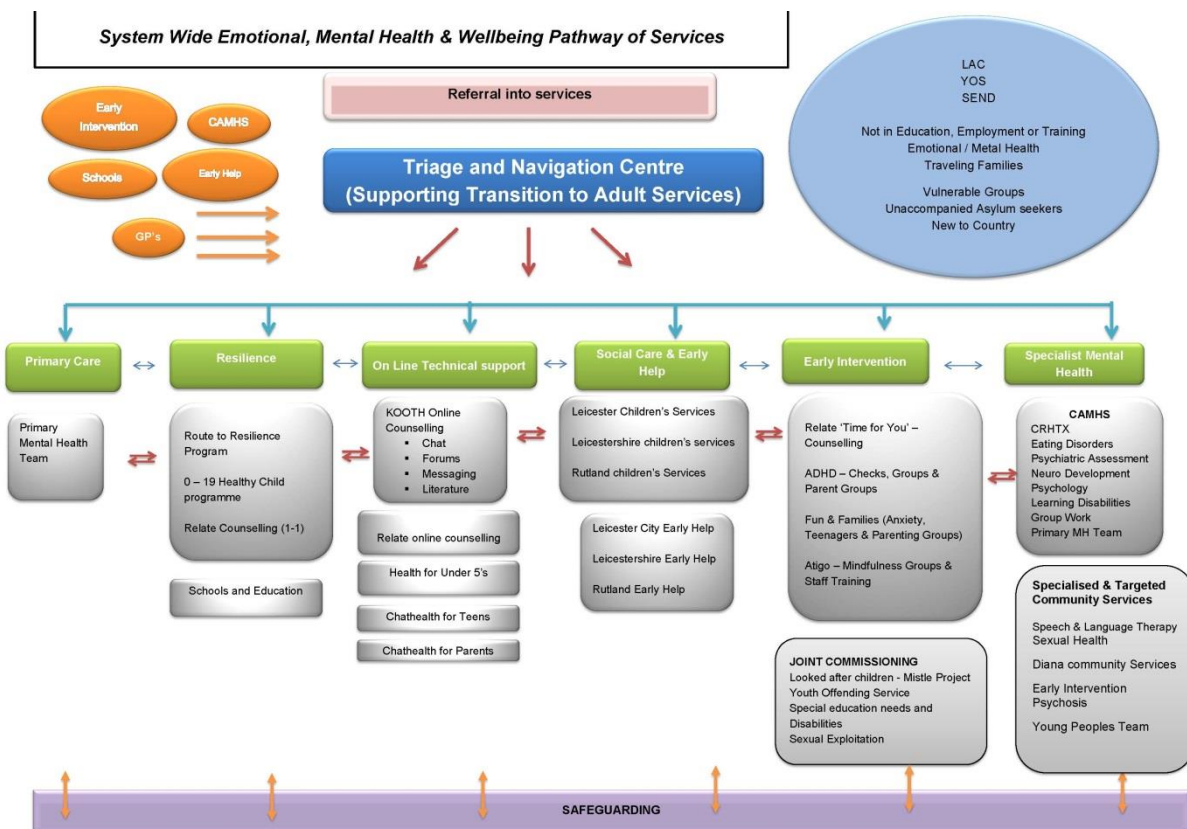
System Wide Emotional, Mental Health & Wellbeing Pathway of Services

Early Intervention

CAMHS

Schools

Early Help

GP's

Referral into services

Triage and Navigation Centre (Supporting Transition to Adult Services)

LAC
YOS
SEND

Not in Education, Employment or Training
Emotional / Metal Health
Traveling Families

Vulnerable Groups
Unaccompanied Asylum seekers
New to Country

Primary Care

Resilience

On Line Technical support

Social Care & Early Help

Early Intervention

Specialist Mental Health

Primary Mental Health Team

Route to Resilience Program

0 – 19 Healthy Child programme

Relate Counselling (1-1)

Schools and Education

KOOTH Online Counselling
• Chat
• Forums
• Messaging
• Literature

Relate online counselling

Health for Under 5's

Chathealth for Teens

Chathealth for Parents

Leicester Children's Services

Leicestershire children's services

Rutland children's Services

Leicester City Early Help

Leicestershire Early Help

Rutland Early Help

Relate 'Time for You' – Counselling

ADHD – Checks, Groups & Parent Groups

Fun & Families (Anxiety, Teenagers & Parenting Groups)

Atigo – Mindfulness Groups & Staff Training

CAMHS
CRHTX
Eating Disorders
Psychiatric Assessment
Neuro Development
Psychology
Learning Disabilities
Group Work
Primary MH Team

JOINT COMMISSIONING
Looked after children - Mistle Project
Youth Offending Service
Special education needs and Disabilities
Sexual Exploitation

Specialised & Targeted Community Services
Speech & Language Therapy
Sexual Health
Diana community Services
Early Intervention Psychosis
Young Peoples Team

SAFEGUARDING